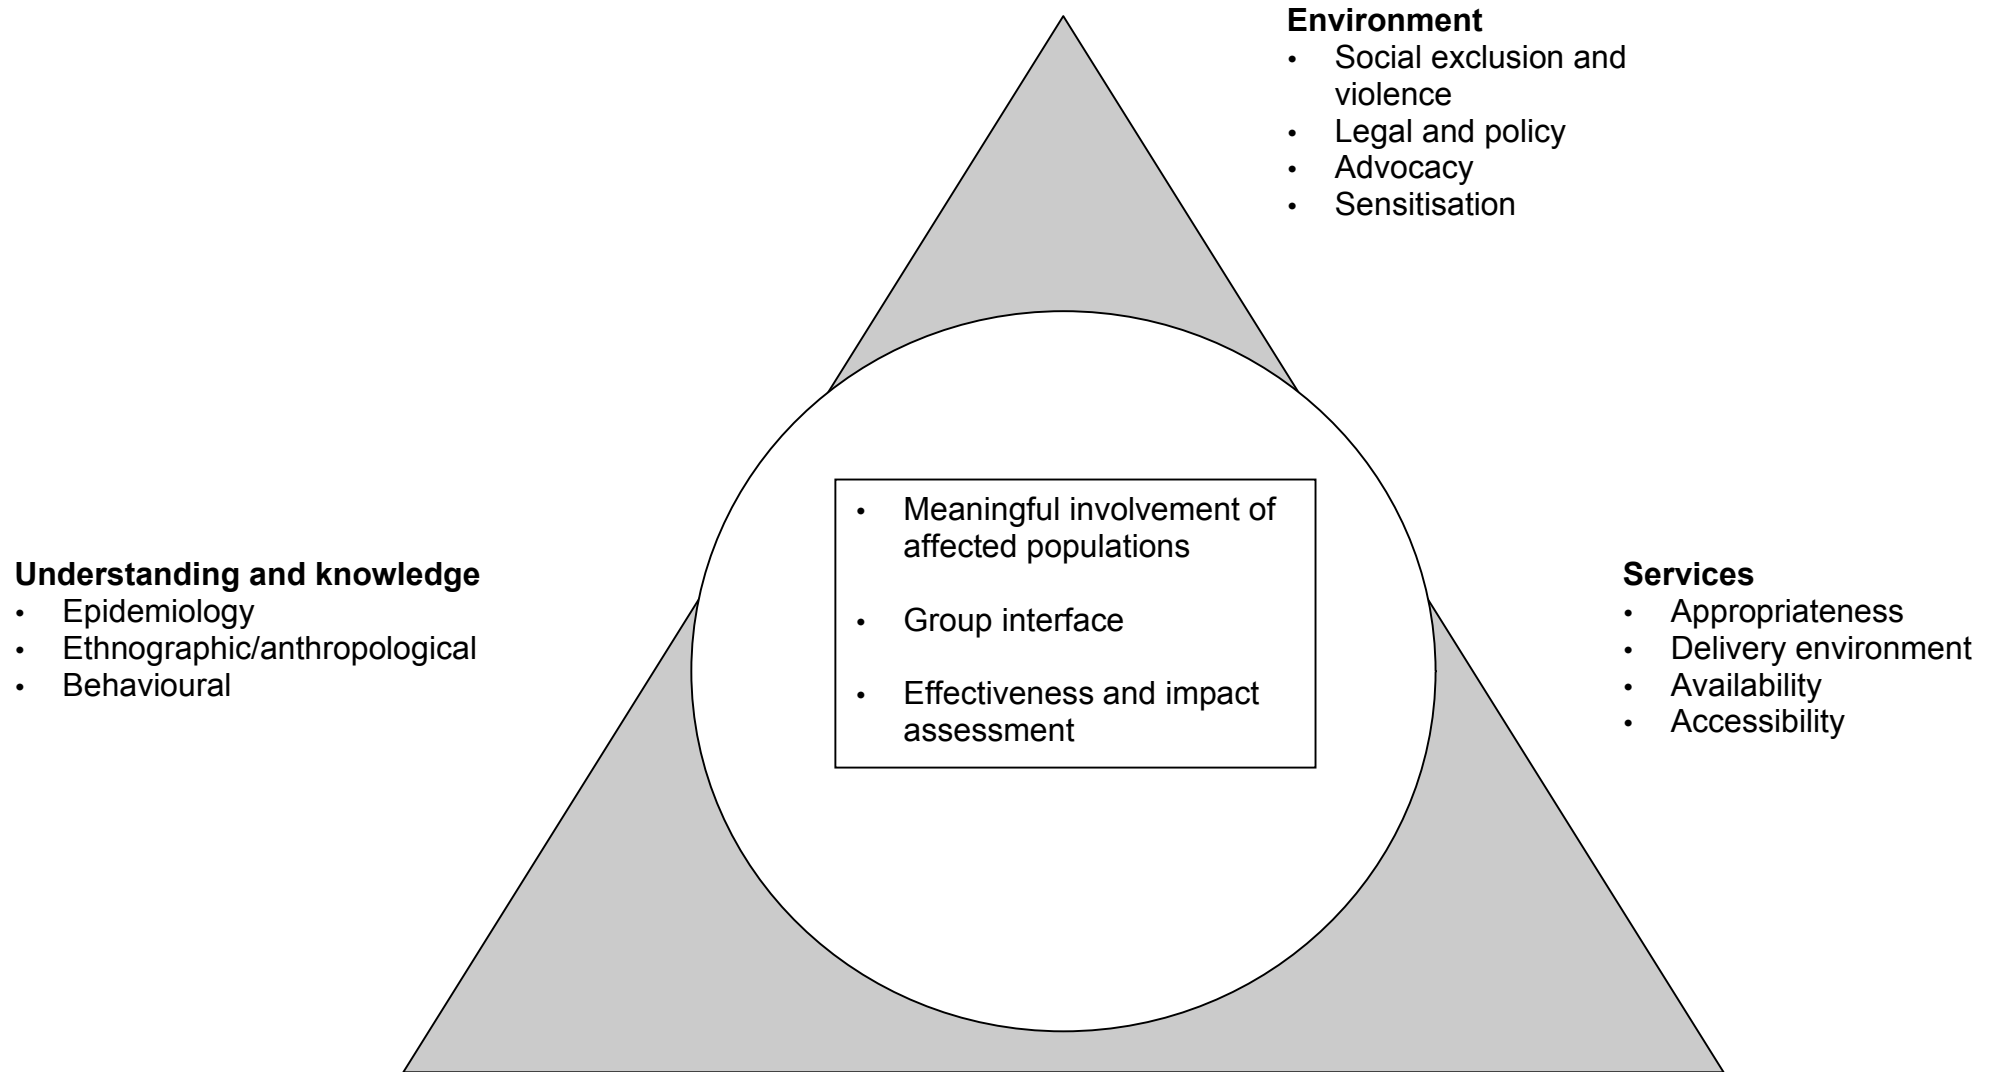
**Environment**
- Social exclusion and violence
- Legal and policy
- Advocacy
- Sensitisation

- Meaningful involvement of affected populations
- Group interface
- Effectiveness and impact assessment

**Understanding and knowledge**
- Epidemiology
- Ethnographic/anthropological
- Behavioural

**Services**
- Appropriateness
- Delivery environment
- Availability
- Accessibility